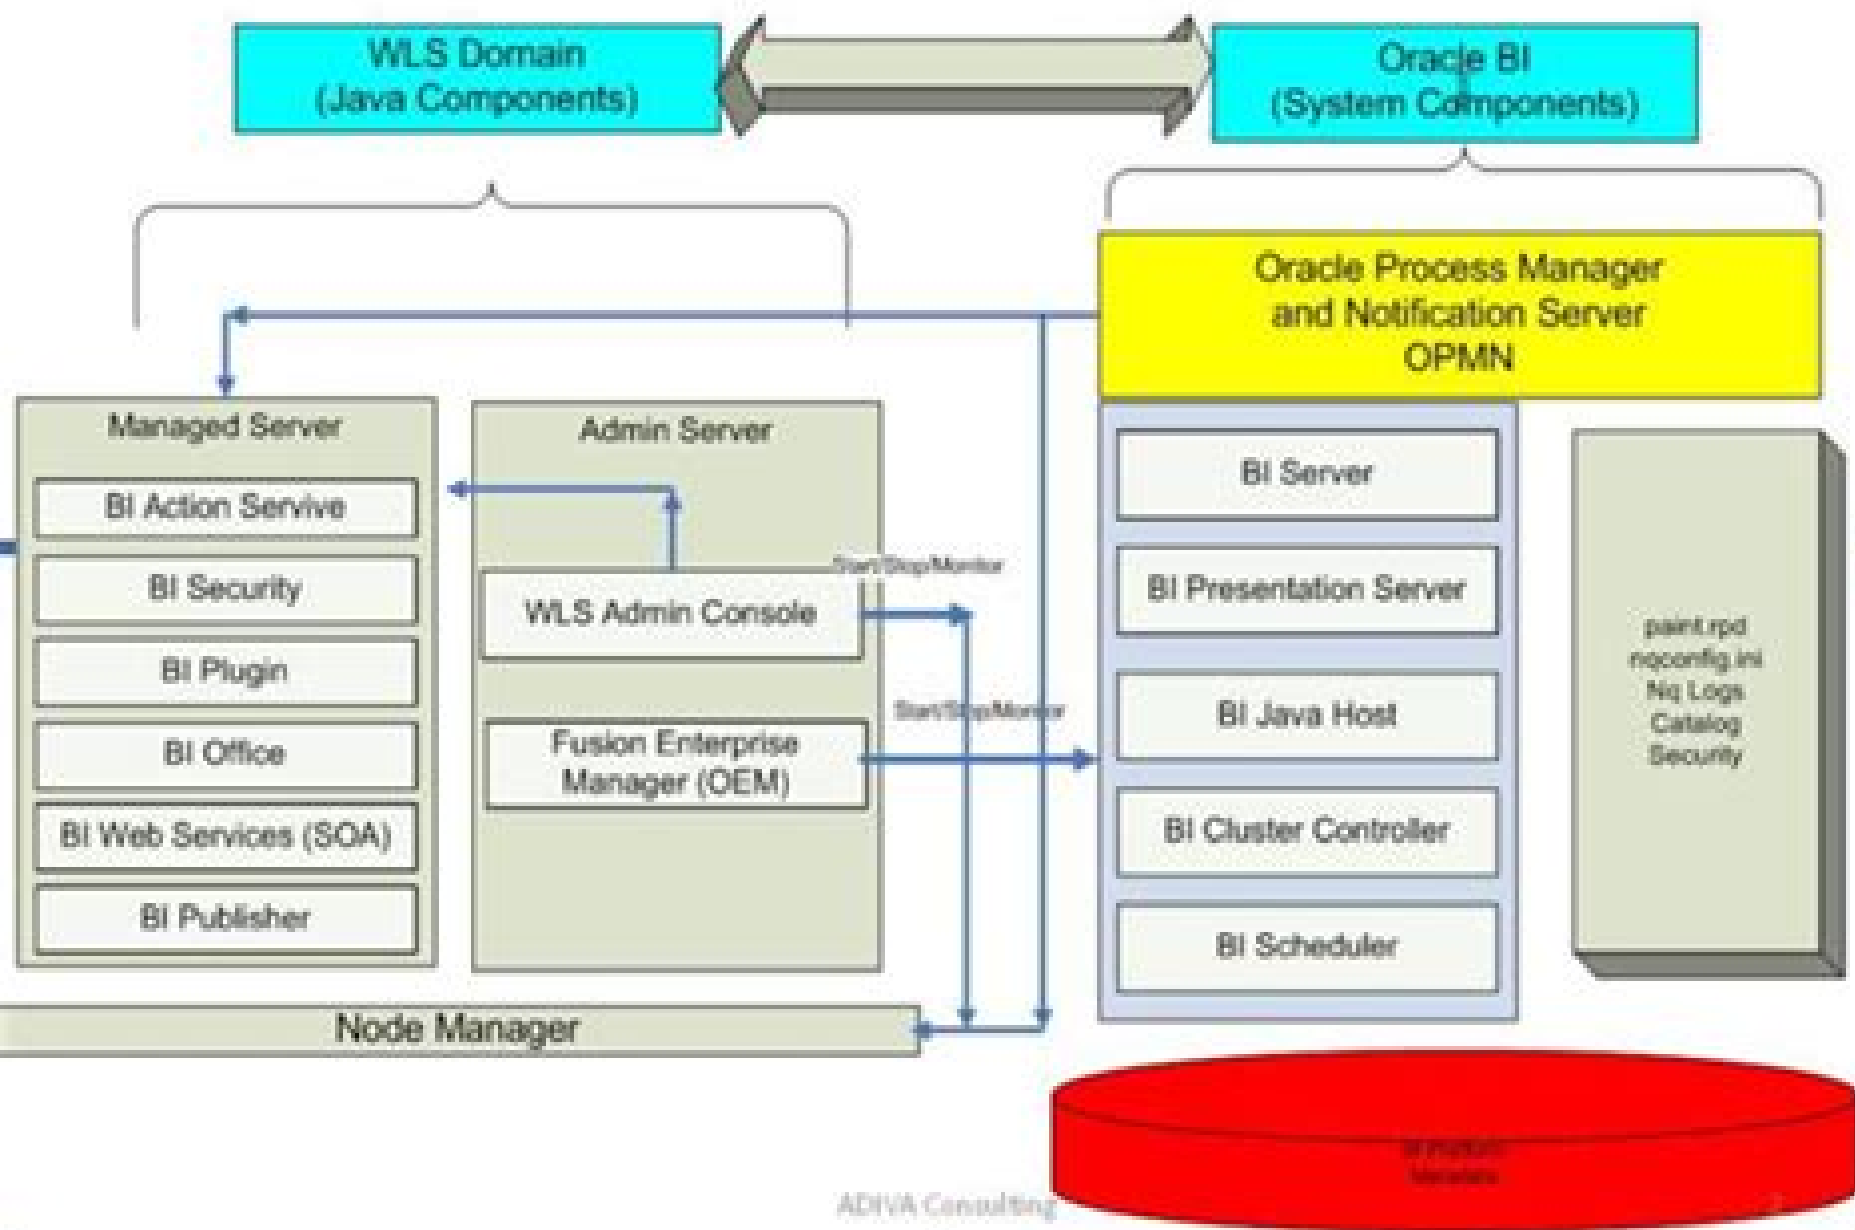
WLS Domain
(Java Components)

Oracle BI
(System Components)

Oracle Process Manager
and Notification Server
OPMN

Managed Server

BI Action Servive

BI Security

BI Plugin

BI Office

BI Web Services (SOA)

BI Publisher

Admin Server

WLS Admin Console

Fusion Enterprise
Manager (OEM)

Start/Stop/Monitor

Start/Stop/Monitor

BI Server

BI Presentation Server

BI Java Host

BI Cluster Controller

BI Scheduler

paint.rpd
nqconfig.ini
Nq Logs
Catalog
Security

Node Manager

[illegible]

ADIVA Consulting